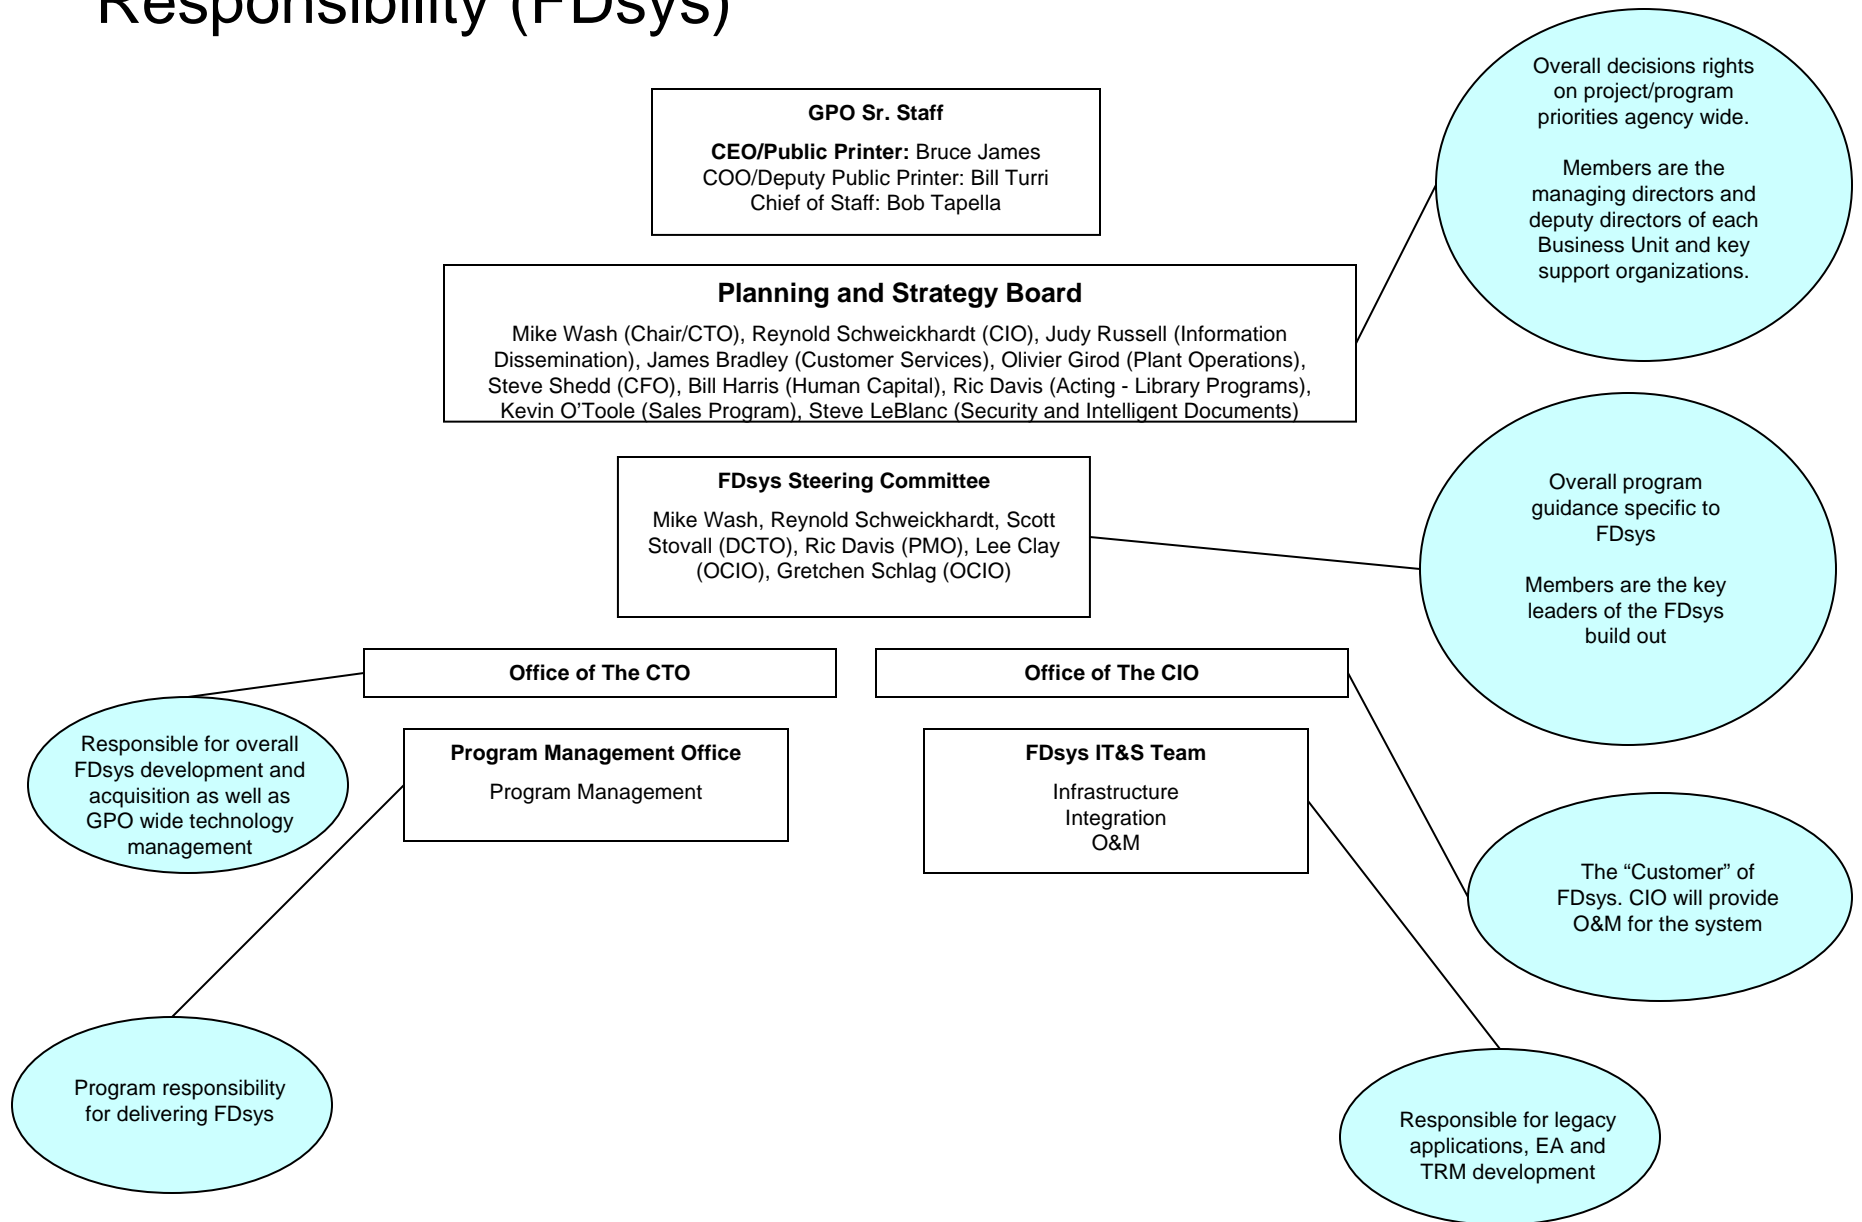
Responsibility (FDsys)

GPO Sr. Staff

CEO/Public Printer: Bruce James
COO/Deputy Public Printer: Bill Turri
Chief of Staff: Bob Tapella

Overall decisions rights on project/program priorities agency wide.

Members are the managing directors and deputy directors of each Business Unit and key support organizations.

Planning and Strategy Board

Mike Wash (Chair/CTO), Reynold Schweickhardt (CIO), Judy Russell (Information Dissemination), James Bradley (Customer Services), Olivier Girod (Plant Operations), Steve Shedd (CFO), Bill Harris (Human Capital), Ric Davis (Acting - Library Programs), Kevin O'Toole (Sales Program), Steve LeBlanc (Security and Intelligent Documents)

FDsys Steering Committee

Mike Wash, Reynold Schweickhardt, Scott Stovall (DCTO), Ric Davis (PMO), Lee Clay (OCIO), Gretchen Schlag (OCIO)

Overall program guidance specific to FDsys

Members are the key leaders of the FDsys build out

Office of The CTO

Office of The CIO

Responsible for overall FDsys development and acquisition as well as GPO wide technology management

Program Management Office

Program Management

FDsys IT&S Team

Infrastructure
Integration
O&M

The "Customer" of FDsys. CIO will provide O&M for the system

Program responsibility for delivering FDsys

Responsible for legacy applications, EA and TRM development